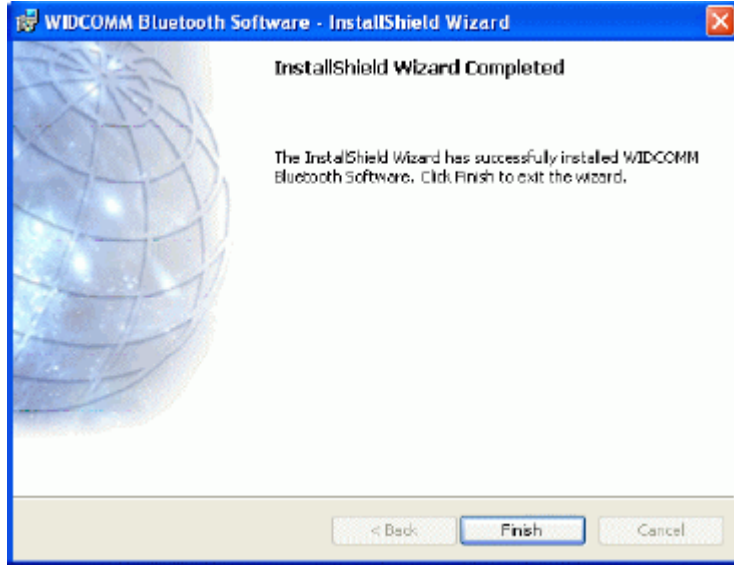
WIDCOMM Bluetooth Software - InstallShield Wizard

InstallShield Wizard Completed

The InstallShield Wizard has successfully installed WIDCOMM Bluetooth Software. Click Finish to exit the wizard.

< Back

Finish

Cancel